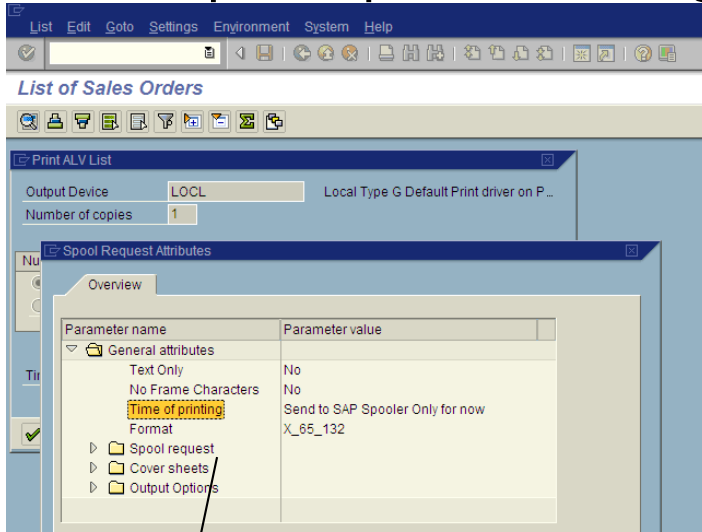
List Edit Goto Settings Environment System Help

List of Sales Orders

Print ALV List

Output Device LOCL Local Type G Default Print driver on P...

Number of copies 1

Nu

Tir

Spool Request Attributes

Overview

| Parameter name | Parameter value |
|---|---|
| General attributes | |
| Text Only | No |
| No Frame Characters | No |
| Time of printing | Send to SAP Spooler Only for now |
| Format | X_65_132 |
| Spool request | |
| Cover sheets | |
| Output Options | |